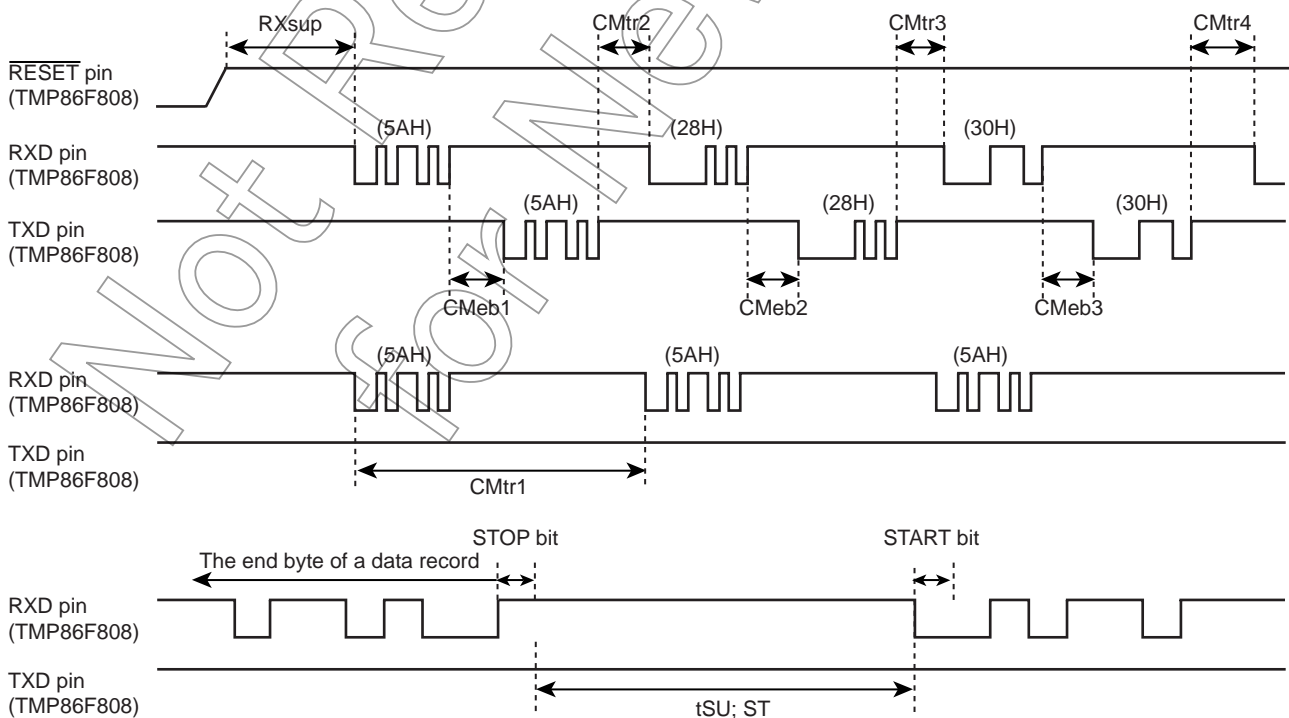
RXsup

CMtr2

CMtr3

CMtr4

$\overline{\text{RESET}}$ pin
(TMP86F808)

(5AH)

(28H)

(30H)

RXD pin
(TMP86F808)

(5AH)

(28H)

(30H)

TXD pin
(TMP86F808)

CMeb1

CMeb2

CMeb3

(5AH)

(5AH)

(5AH)

RXD pin
(TMP86F808)

TXD pin
(TMP86F808)

CMtr1

STOP bit

START bit

The end byte of a data record

RXD pin
(TMP86F808)

TXD pin
(TMP86F808)

tSU; ST

Not Recommended for New Design